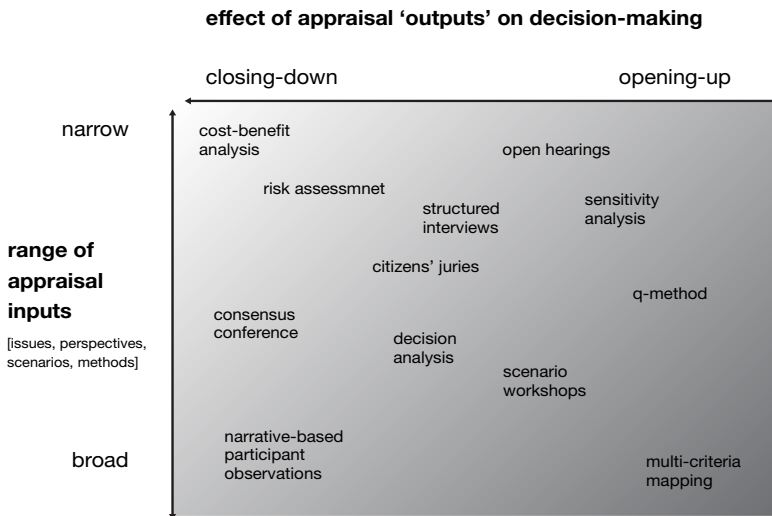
effect of appraisal 'outputs' on decision-making

closing-down

opening-up

narrow

broad

range of appraisal inputs

[issues, perspectives, scenarios, methods]

cost-benefit analysis

open hearings

risk assessmnet

structured interviews

sensitivity analysis

citizens' juries

q-method

consensus conference

decision analysis

scenario workshops

narrative-based participant observations

multi-criteria mapping